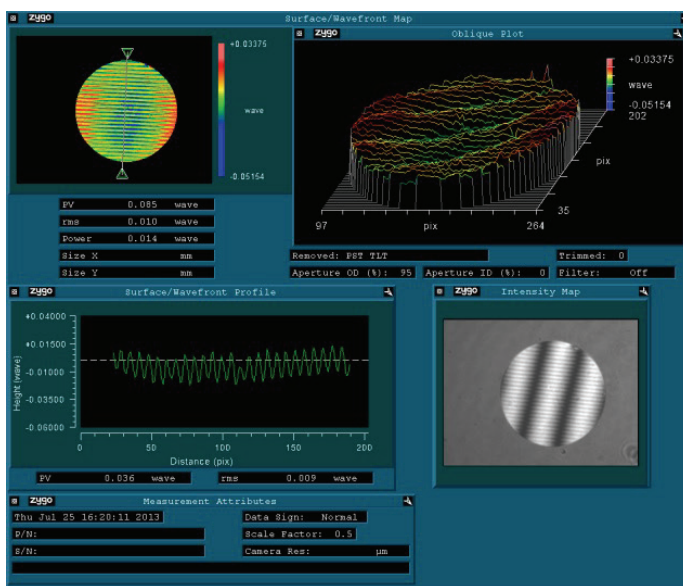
zygo Surface/Wavefront Map

+0.03375

wave

-0.05154

zygo Oblique Plot

+0.03375

wave

-0.05154

202

pix

35

97 pix 264

| PV | 0.085 | wave |
|---|---|---|
| rms | 0.010 | wave |
| Power | 0.014 | wave |
| Size X | | mm |
| Size Y | | mm |

Removed: PST TLT

Trimmed: 0

Aperture OD (%): 95

Aperture ID (%): 0

Filter: Off

zygo Surface/Wavefront Profile

+0.04000

+0.01500

-0.01000

-0.03500

-0.06000

Height (wave)

0 50 100 150 200

Distance (pix)

PV 0.036 wave

rms 0.009 wave

zygo Intensity Map

zygo Measurement Attributes

Thu Jul 25 16:20:11 2013

P/N:

S/N:

Data Sign: Normal

Scale Factor: 0.5

Camera Res: µm